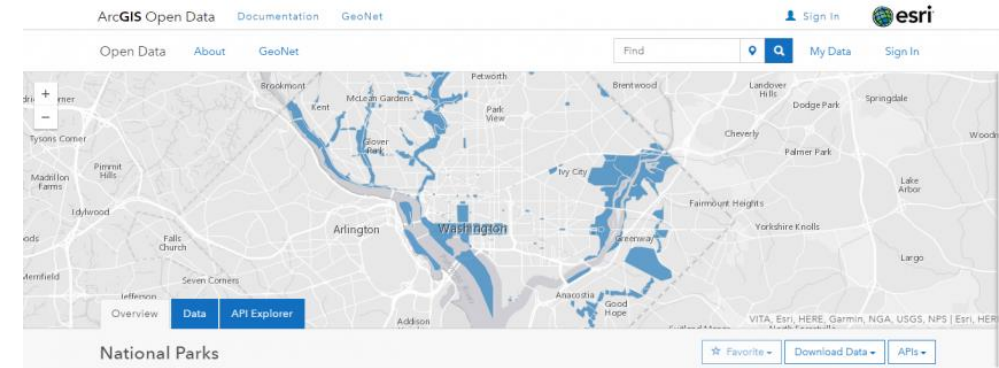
ArcGIS Open Data Documentation GeoNet

Sign In esri

Open Data About GeoNet

Find

My Data Sign In

+
−

Petworth
Brookmont
Kent
McLean Gardens
Glover Park
Park View
Brentwood
Landover Hills
Dodge Park
Springdale
Tysons Corner
Cheverly
Pimmit Hills
Palmer Park
Madillon Farms
Ivy City
Lake Arbor
Idylwood
Fairmount Heights
Arlington
Washington
Yorkshire Knolls
Falls Church
Greenway
Largo
Merrifield
Seven Corners
Jefferson
Anacostia
Good Hope
Addison

VITA, Esri, HERE, Garmin, NGA, USGS, NPS | Esri, HERE

Overview Data API Explorer

National Parks

☆ Favorite ▾ Download Data ▾ APIs ▾